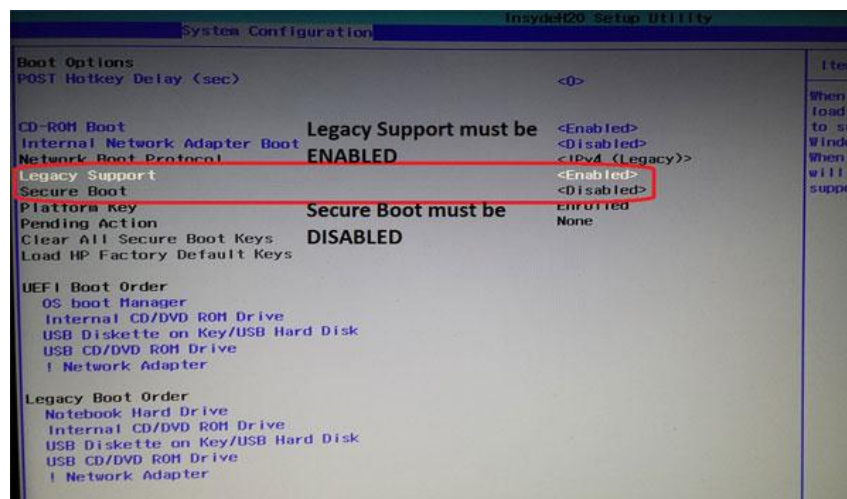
InsydeH20 Setup Utility

System Configuration

Boot Options
POST Hotkey Delay (sec) <0>

CD-ROM Boot <Enabled>
Internal Network Adapter Boot <Disabled>
Network Boot Protocol <IPv4 (Legacy)>
Legacy Support <Enabled>
Secure Boot <Disabled>
Platform Key Enrolled
Pending Action None
Clear All Secure Boot Keys
Load HP Factory Default Keys

Legacy Support must be ENABLED

Secure Boot must be DISABLED

UEFI Boot Order
OS boot Manager
Internal CD/DVD ROM Drive
USB Diskette on Key/USB Hard Disk
USB CD/DVD ROM Drive
! Network Adapter

Legacy Boot Order
Notebook Hard Drive
Internal CD/DVD ROM Drive
USB Diskette on Key/USB Hard Disk
USB CD/DVD ROM Drive
! Network Adapter

Ite
When
load
to s
Wind
When
will
suppo